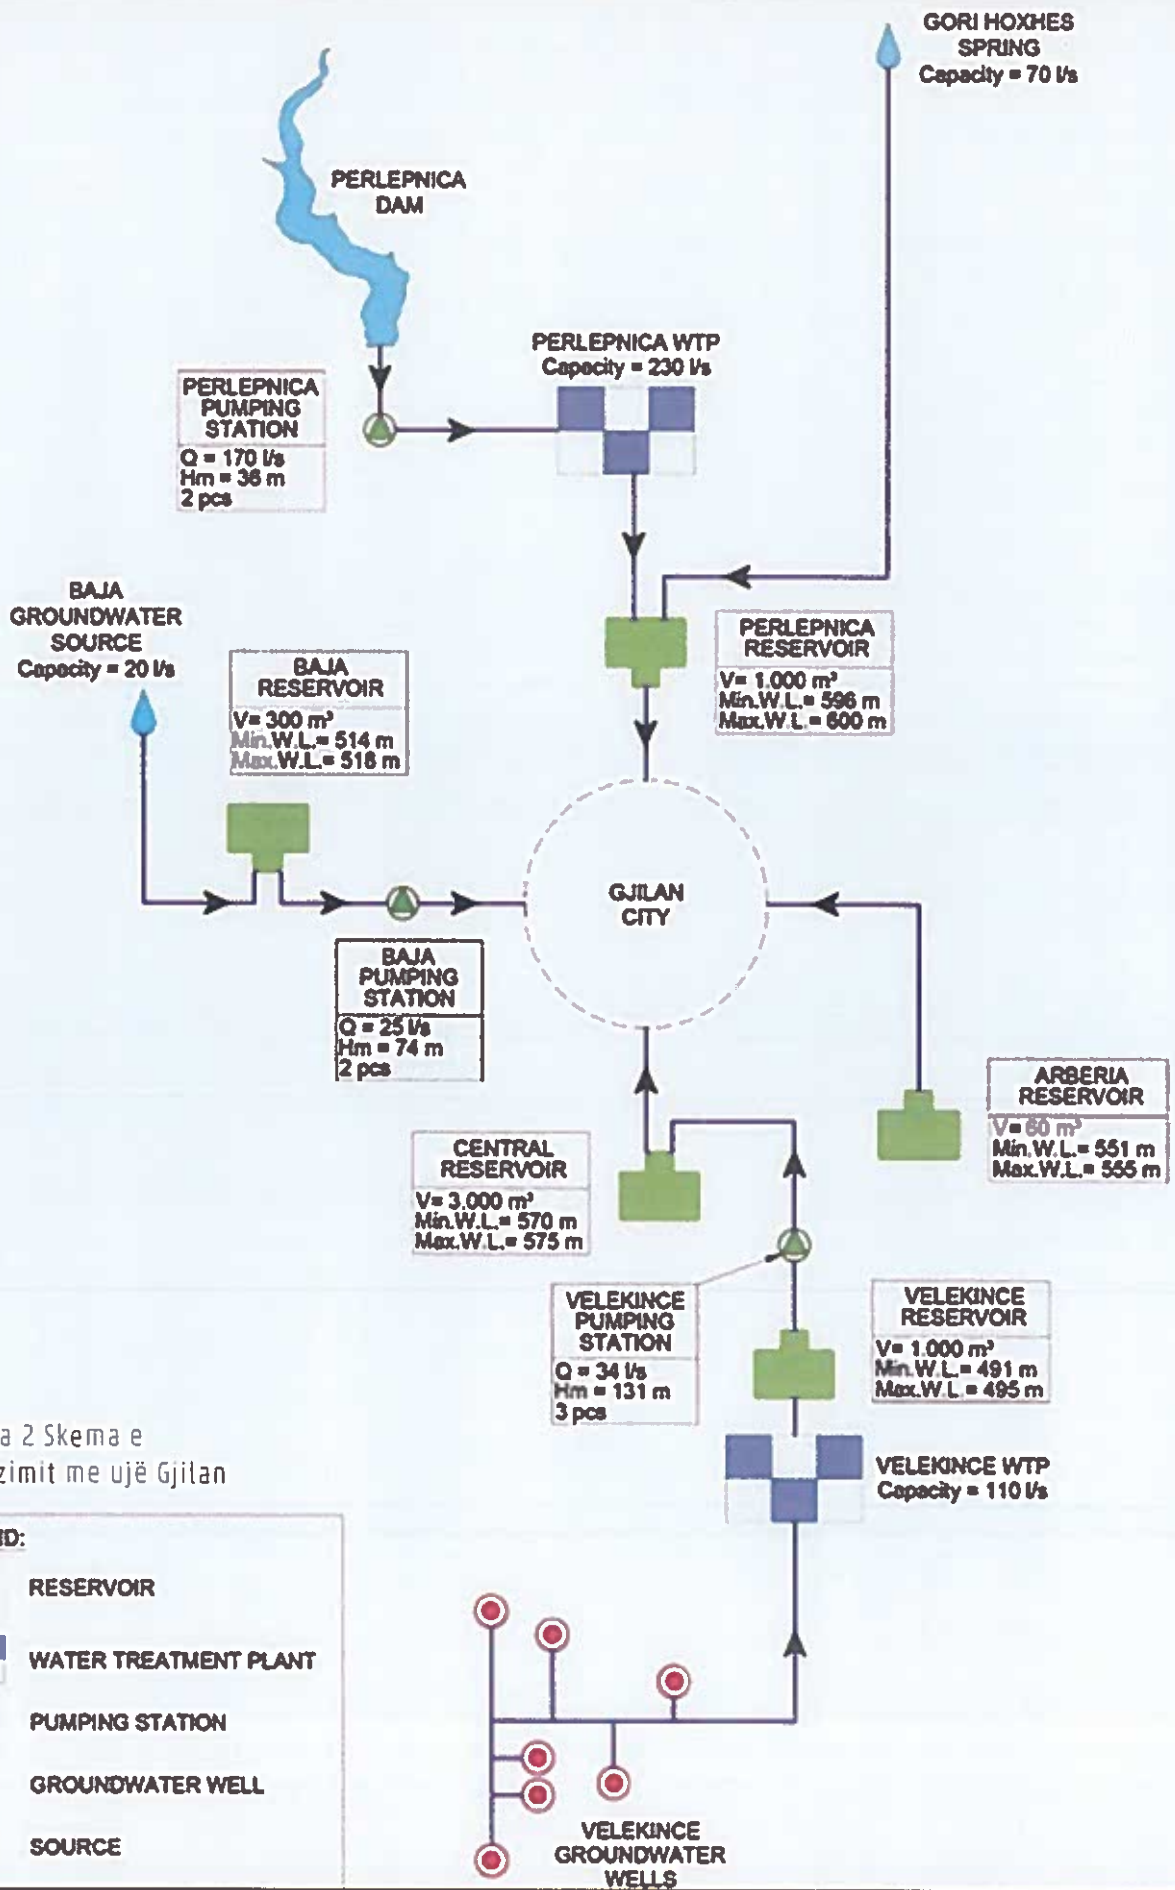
GORI HOXHES SPRING
Capacity = 70 l/s

PERLEPNICA DAM

PERLEPNICA WTP
Capacity = 230 l/s

PERLEPNICA PUMPING STATION
Q = 170 l/s
Hm = 36 m
2 pcs

BAJA GROUNDWATER SOURCE
Capacity = 20 l/s

BAJA RESERVOIR
V= 300 m³
Min.W.L.= 514 m
Max.W.L.= 518 m

PERLEPNICA RESERVOIR
V= 1.000 m³
Min.W.L.= 596 m
Max.W.L.= 600 m

GJILAN CITY

BAJA PUMPING STATION
Q = 25 l/s
Hm = 74 m
2 pcs

ARBERIA RESERVOIR
V= 60 m³
Min.W.L.= 551 m
Max.W.L.= 555 m

CENTRAL RESERVOIR
V= 3.000 m³
Min.W.L.= 570 m
Max.W.L.= 575 m

VELEKINCE PUMPING STATION
Q = 34 l/s
Hm = 131 m
3 pcs

VELEKINCE RESERVOIR
V= 1.000 m³
Min.W.L.= 491 m
Max.W.L.= 495 m

a 2 Skema e
zimit me ujë Gjilan

VELEKINCE WTP
Capacity = 110 l/s

ID:
RESERVOIR
WATER TREATMENT PLANT
PUMPING STATION
GROUNDWATER WELL
SOURCE

VELEKINCE GROUNDWATER WELLS